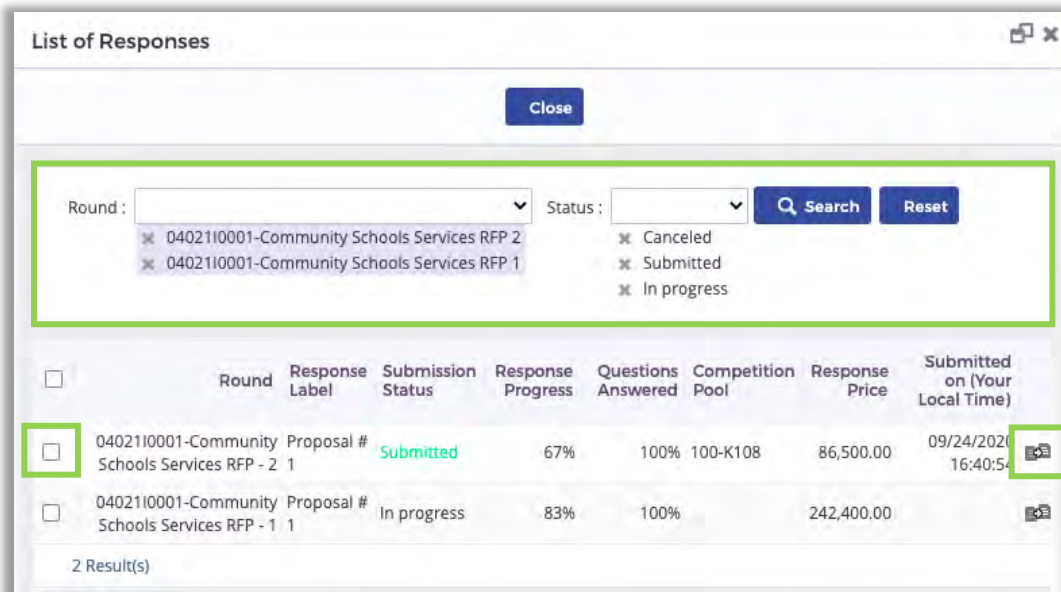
List of Responses

Close

Round :

04021I0001-Community Schools Services RFP 2

04021I0001-Community Schools Services RFP 1

Status :

Search

Reset

Canceled

Submitted

In progress

| | Round | Response Label | Submission Status | Response Progress | Questions Answered | Competition Pool | Response Price | Submitted on (Your Local Time) |
|---|---|---|---|---|---|---|---|---|
| | 04021I0001-Community Schools Services RFP - 2 | Proposal # 1 | Submitted | 67% | 100% | 100-K108 | 86,500.00 | 09/24/2020 16:40:54 |
| | 04021I0001-Community Schools Services RFP - 1 | Proposal # 1 | In progress | 83% | 100% | | 242,400.00 | |

2 Result(s)